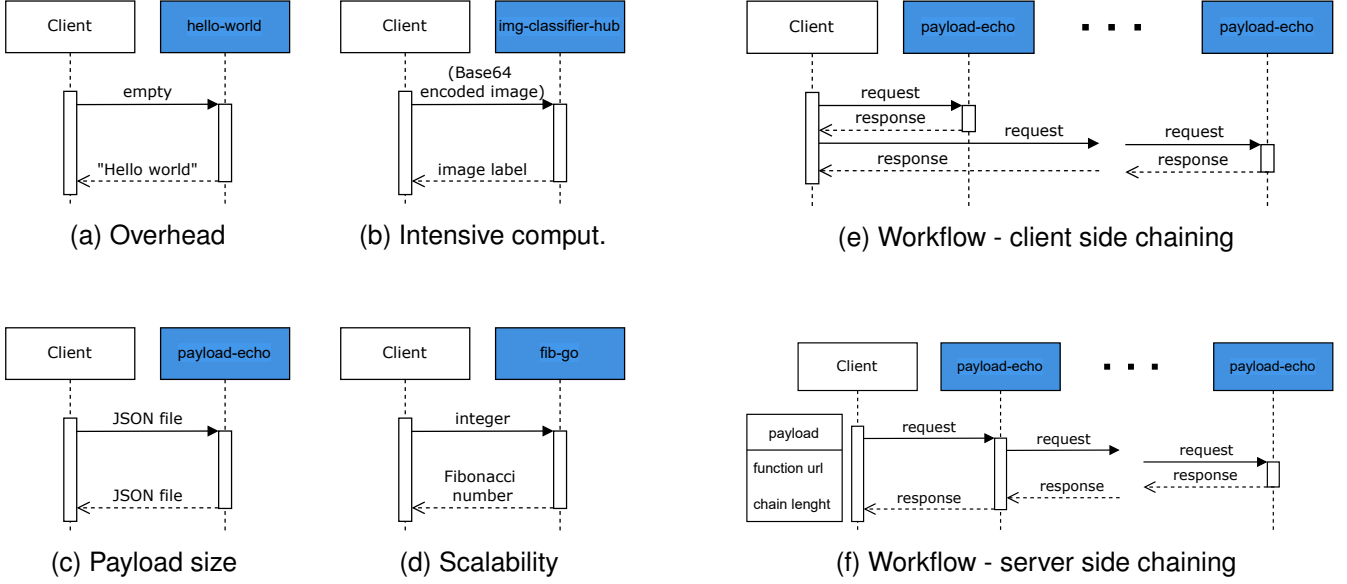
Client

hello-world

empty

"Hello world"

(a) Overhead

Client

img-classifier-hub

(Base64 encoded image)

image label

(b) Intensive comput.

Client

payload-echo

. . .

payload-echo

request

response

request

request

response

response

(e) Workflow - client side chaining

Client

payload-echo

JSON file

JSON file

(c) Payload size

Client

fib-go

integer

Fibonacci number

(d) Scalability

Client

payload-echo

. . .

payload-echo

payload

function url

chain lenght

request

request

request

response

response

response

(f) Workflow - server side chaining